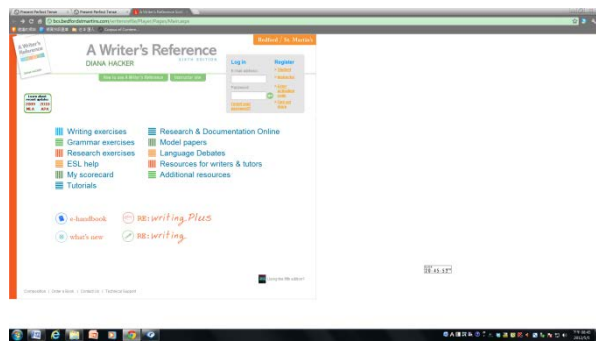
Present Perfect Tense | Present Perfect Tense | A Writer's Reference

bcs.bedfordstmartins.com/writersref6e/Player/Pages/Main.aspx

Bedford / St. Martin's

A Writer's Reference

DIANA HACKER

SIXTH EDITION

How to use A Writer's Reference

Tutorials

Log In

Register

E-mail address:

Password:

Register

Writing exercises
Grammar exercises
Research exercises
ESL help
My scorecard
Tutorials

Research & Documentation Online
Model papers
Language Debates
Resources for writers & tutors
Additional resources

e-handbook

RE: writing Plus

what's new

RE: writing

Composition | Order a book | Contact Us | Technical Support

Using the fifth edition?

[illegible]